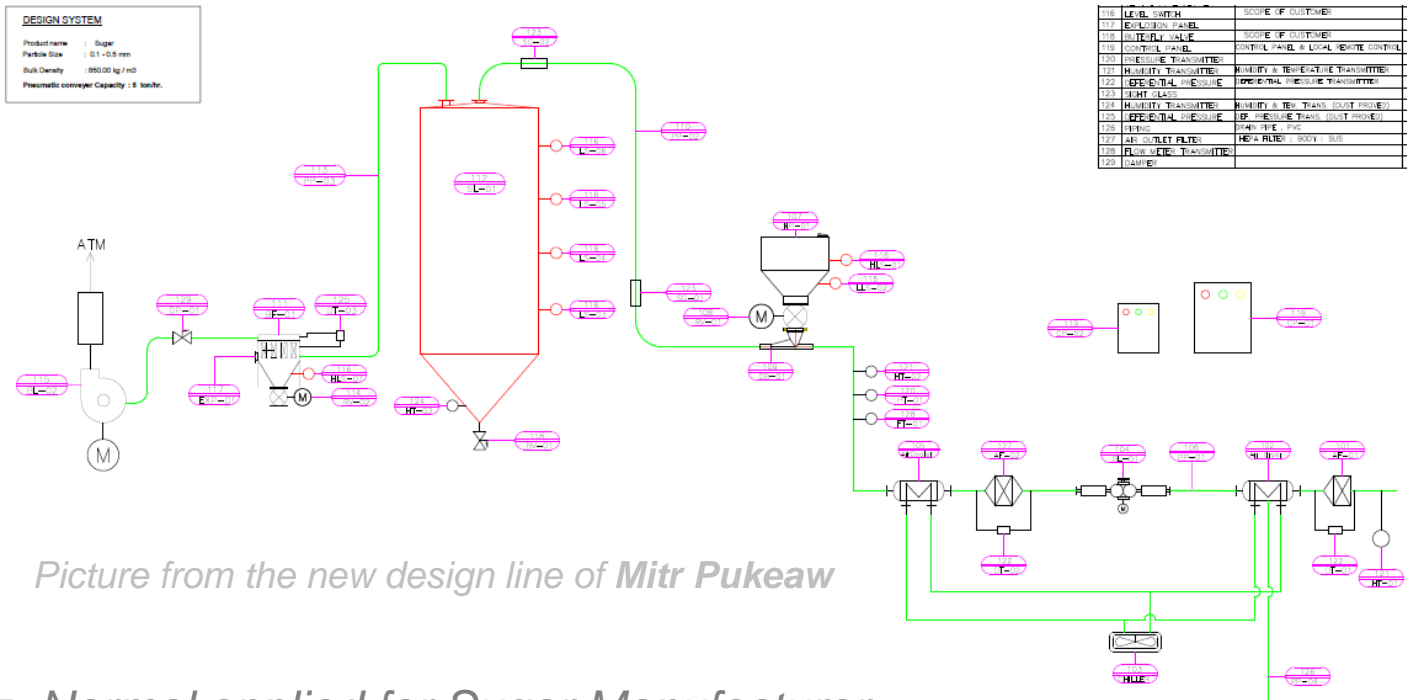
DESIGN SYSTEM

Product name : Sugar
Particle Size : 0.1 - 0.5 mm
Bulk Density : 850.00 kg / m3
Pneumatic conveyer Capacity : 5 ton/hr.

| 116 | LEVEL SWITCH | SCOPE OF CUSTOMER |
|---|---|---|
| 117 | EXPLOSION PANEL | |
| 118 | BUTERFLY VALVE | SCOPE OF CUSTOMER |
| 119 | CONTROL PANEL | CONTROL PANEL & LOCAL REMOTE CONTROL |
| 120 | PRESSURE TRANSMITTER | |
| 121 | HUMIDITY TRANSMITTER | HUMIDITY & TEMPERATURE TRANSMITTER |
| 122 | DEFERENTIAL PRESSURE | DEFERENTIAL PRESSURE TRANSMITTER |
| 123 | SIGHT GLASS | |
| 124 | HUMIDITY TRANSMITTER | HUMIDITY & TEM. TRANS. (DUST PROVED) |
| 125 | DEFERENTIAL PRESSURE | DEF. PRESSURE TRANS. (DUST PROVED) |
| 126 | PIPING | DRAIN PIPE , PVC |
| 127 | AIR OUTLET FILTER | HEPA FILTER ; BODY : SUS |
| 128 | FLOW METER TRANSMITTER | |
| 129 | DAMPER | |

ATM

M

M

M

M

HT

HL

HT

FT

Picture from the new design line of Mitr Pukeaw

Normal applied for Sugar Manufacturer